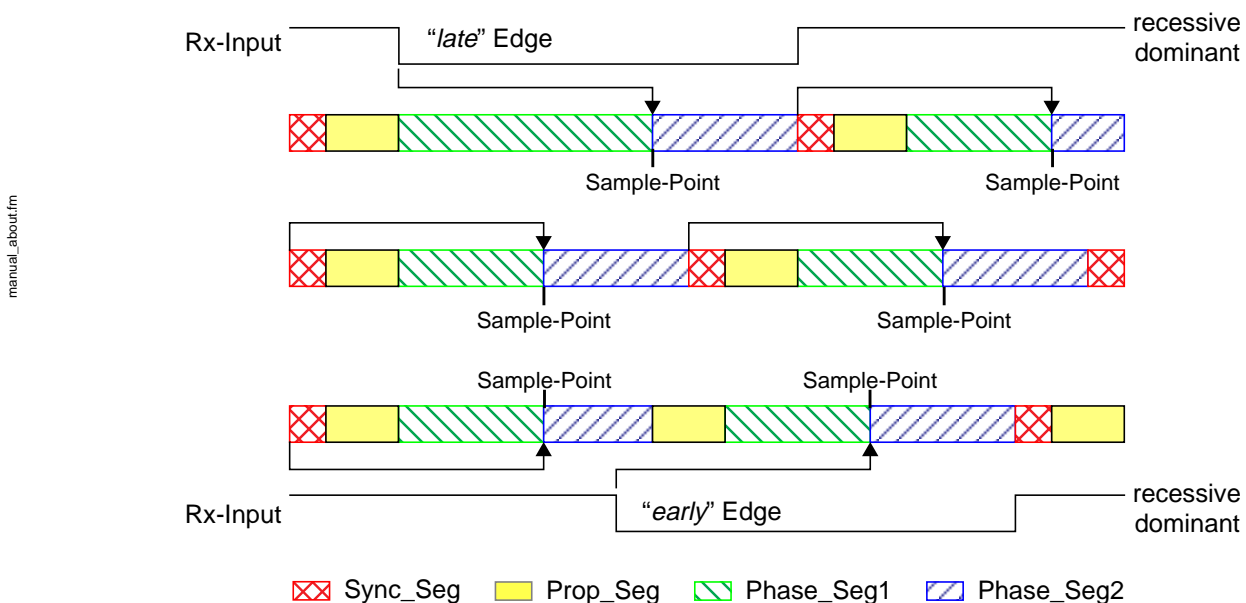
manual_about.fm

Rx-Input

"*late*" Edge

recessive
dominant

Sample-Point

Sample-Point

Sample-Point

Sample-Point

Sample-Point

Sample-Point

Rx-Input

"*early*" Edge

recessive
dominant

Sync_Seg Prop_Seg Phase_Seg1 Phase_Seg2